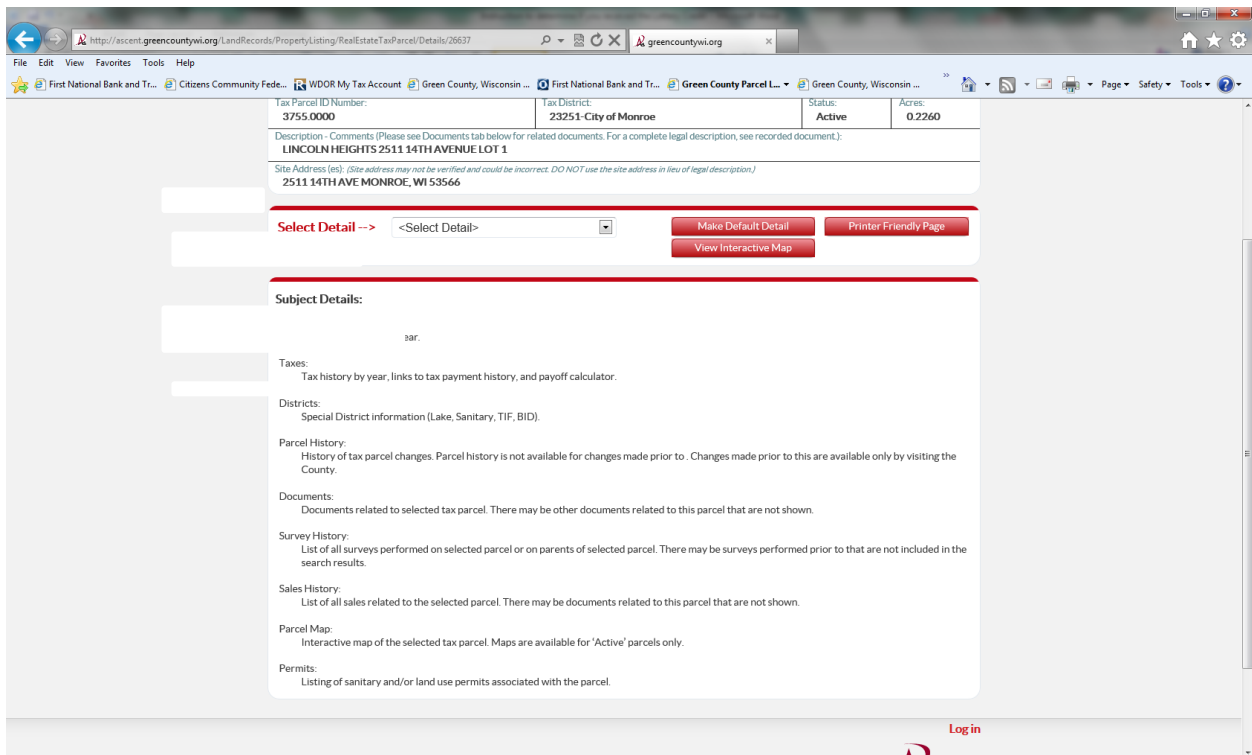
http://ascent.greencountywi.org/LandRecords/PropertyListing/RealEstateTaxParcel/Details/26637

greencountywi.org

File Edit View Favorites Tools Help

First National Bank and Tr... Citizens Community Fede... WDOR My Tax Account Green County, Wisconsin ... First National Bank and Tr... First National Bank and Tr... Green County Parcel L... Green County, Wisconsin ... Page Safety Tools

| Tax Parcel ID Number: | Tax District: | Status: | Acres: |
|---|---|---|---|
| 3755.0000 | 23251-City of Monroe | Active | 0.2260 |

Description - Comments (Please see Documents tab below for related documents. For a complete legal description, see recorded document.):
LINCOLN HEIGHTS 2511 14TH AVENUE LOT 1

Site Address (es): (Site address may not be verified and could be incorrect. DO NOT use the site address in lieu of legal description.)
2511 14TH AVE MONROE, WI 53566

Select Detail --> <Select Detail>

Make Default Detail
Printer Friendly Page
View Interactive Map

Subject Details:

ear.

Taxes:
Tax history by year, links to tax payment history, and payoff calculator.

Districts:
Special District information (Lake, Sanitary, TIF, BID).

Parcel History:
History of tax parcel changes. Parcel history is not available for changes made prior to . Changes made prior to this are available only by visiting the County.

Documents:
Documents related to selected tax parcel. There may be other documents related to this parcel that are not shown.

Survey History:
List of all surveys performed on selected parcel or on parents of selected parcel. There may be surveys performed prior to that are not included in the search results.

Sales History:
List of all sales related to the selected parcel. There may be documents related to this parcel that are not shown.

Parcel Map:
Interactive map of the selected tax parcel. Maps are available for 'Active' parcels only.

Permits:
Listing of sanitary and/or land use permits associated with the parcel.

Log in